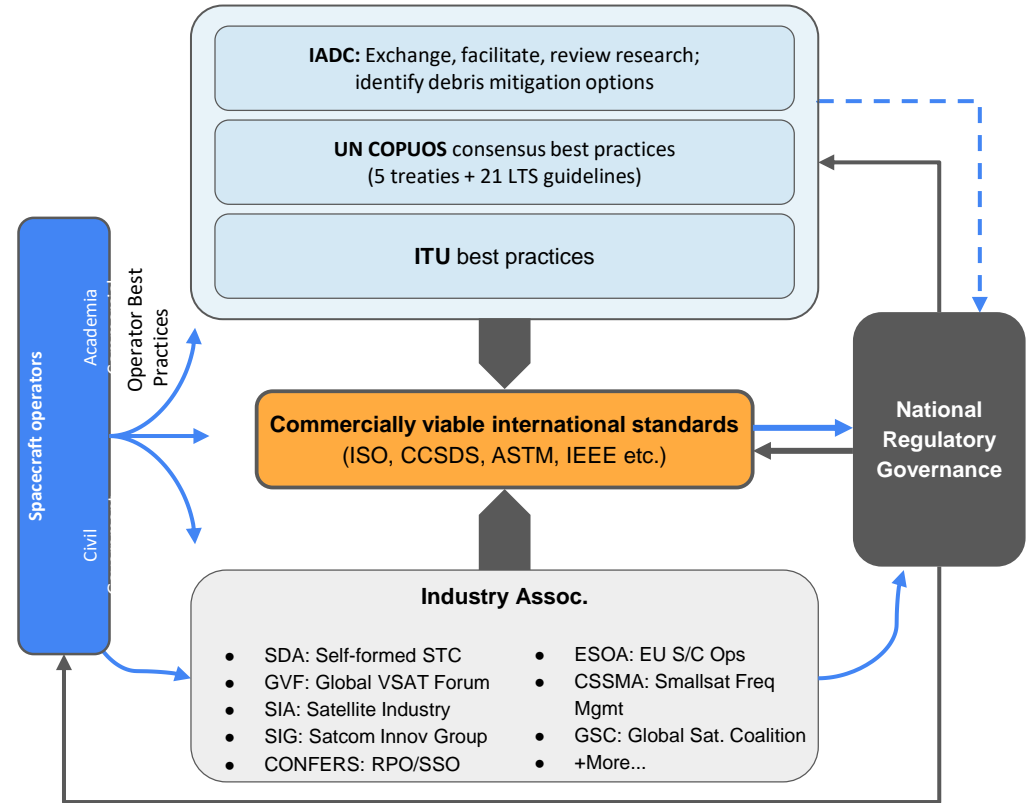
**IADC:** Exchange, facilitate, review research; identify debris mitigation options

**UN COPUOS** consensus best practices (5 treaties + 21 LTS guidelines)

**ITU** best practices

Spacecraft operators

Academia

Civil

Operator Best Practices

**Commercially viable international standards**
(ISO, CCSDS, ASTM, IEEE etc.)

National Regulatory Governance

**Industry Assoc.**

- SDA: Self-formed STC
- GVF: Global VSAT Forum
- SIA: Satellite Industry
- SIG: Satcom Innov Group
- CONFERS: RPO/SSO
- ESOA: EU S/C Ops
- CSSMA: Smallsat Freq Mgmt
- GSC: Global Sat. Coalition
- +More...